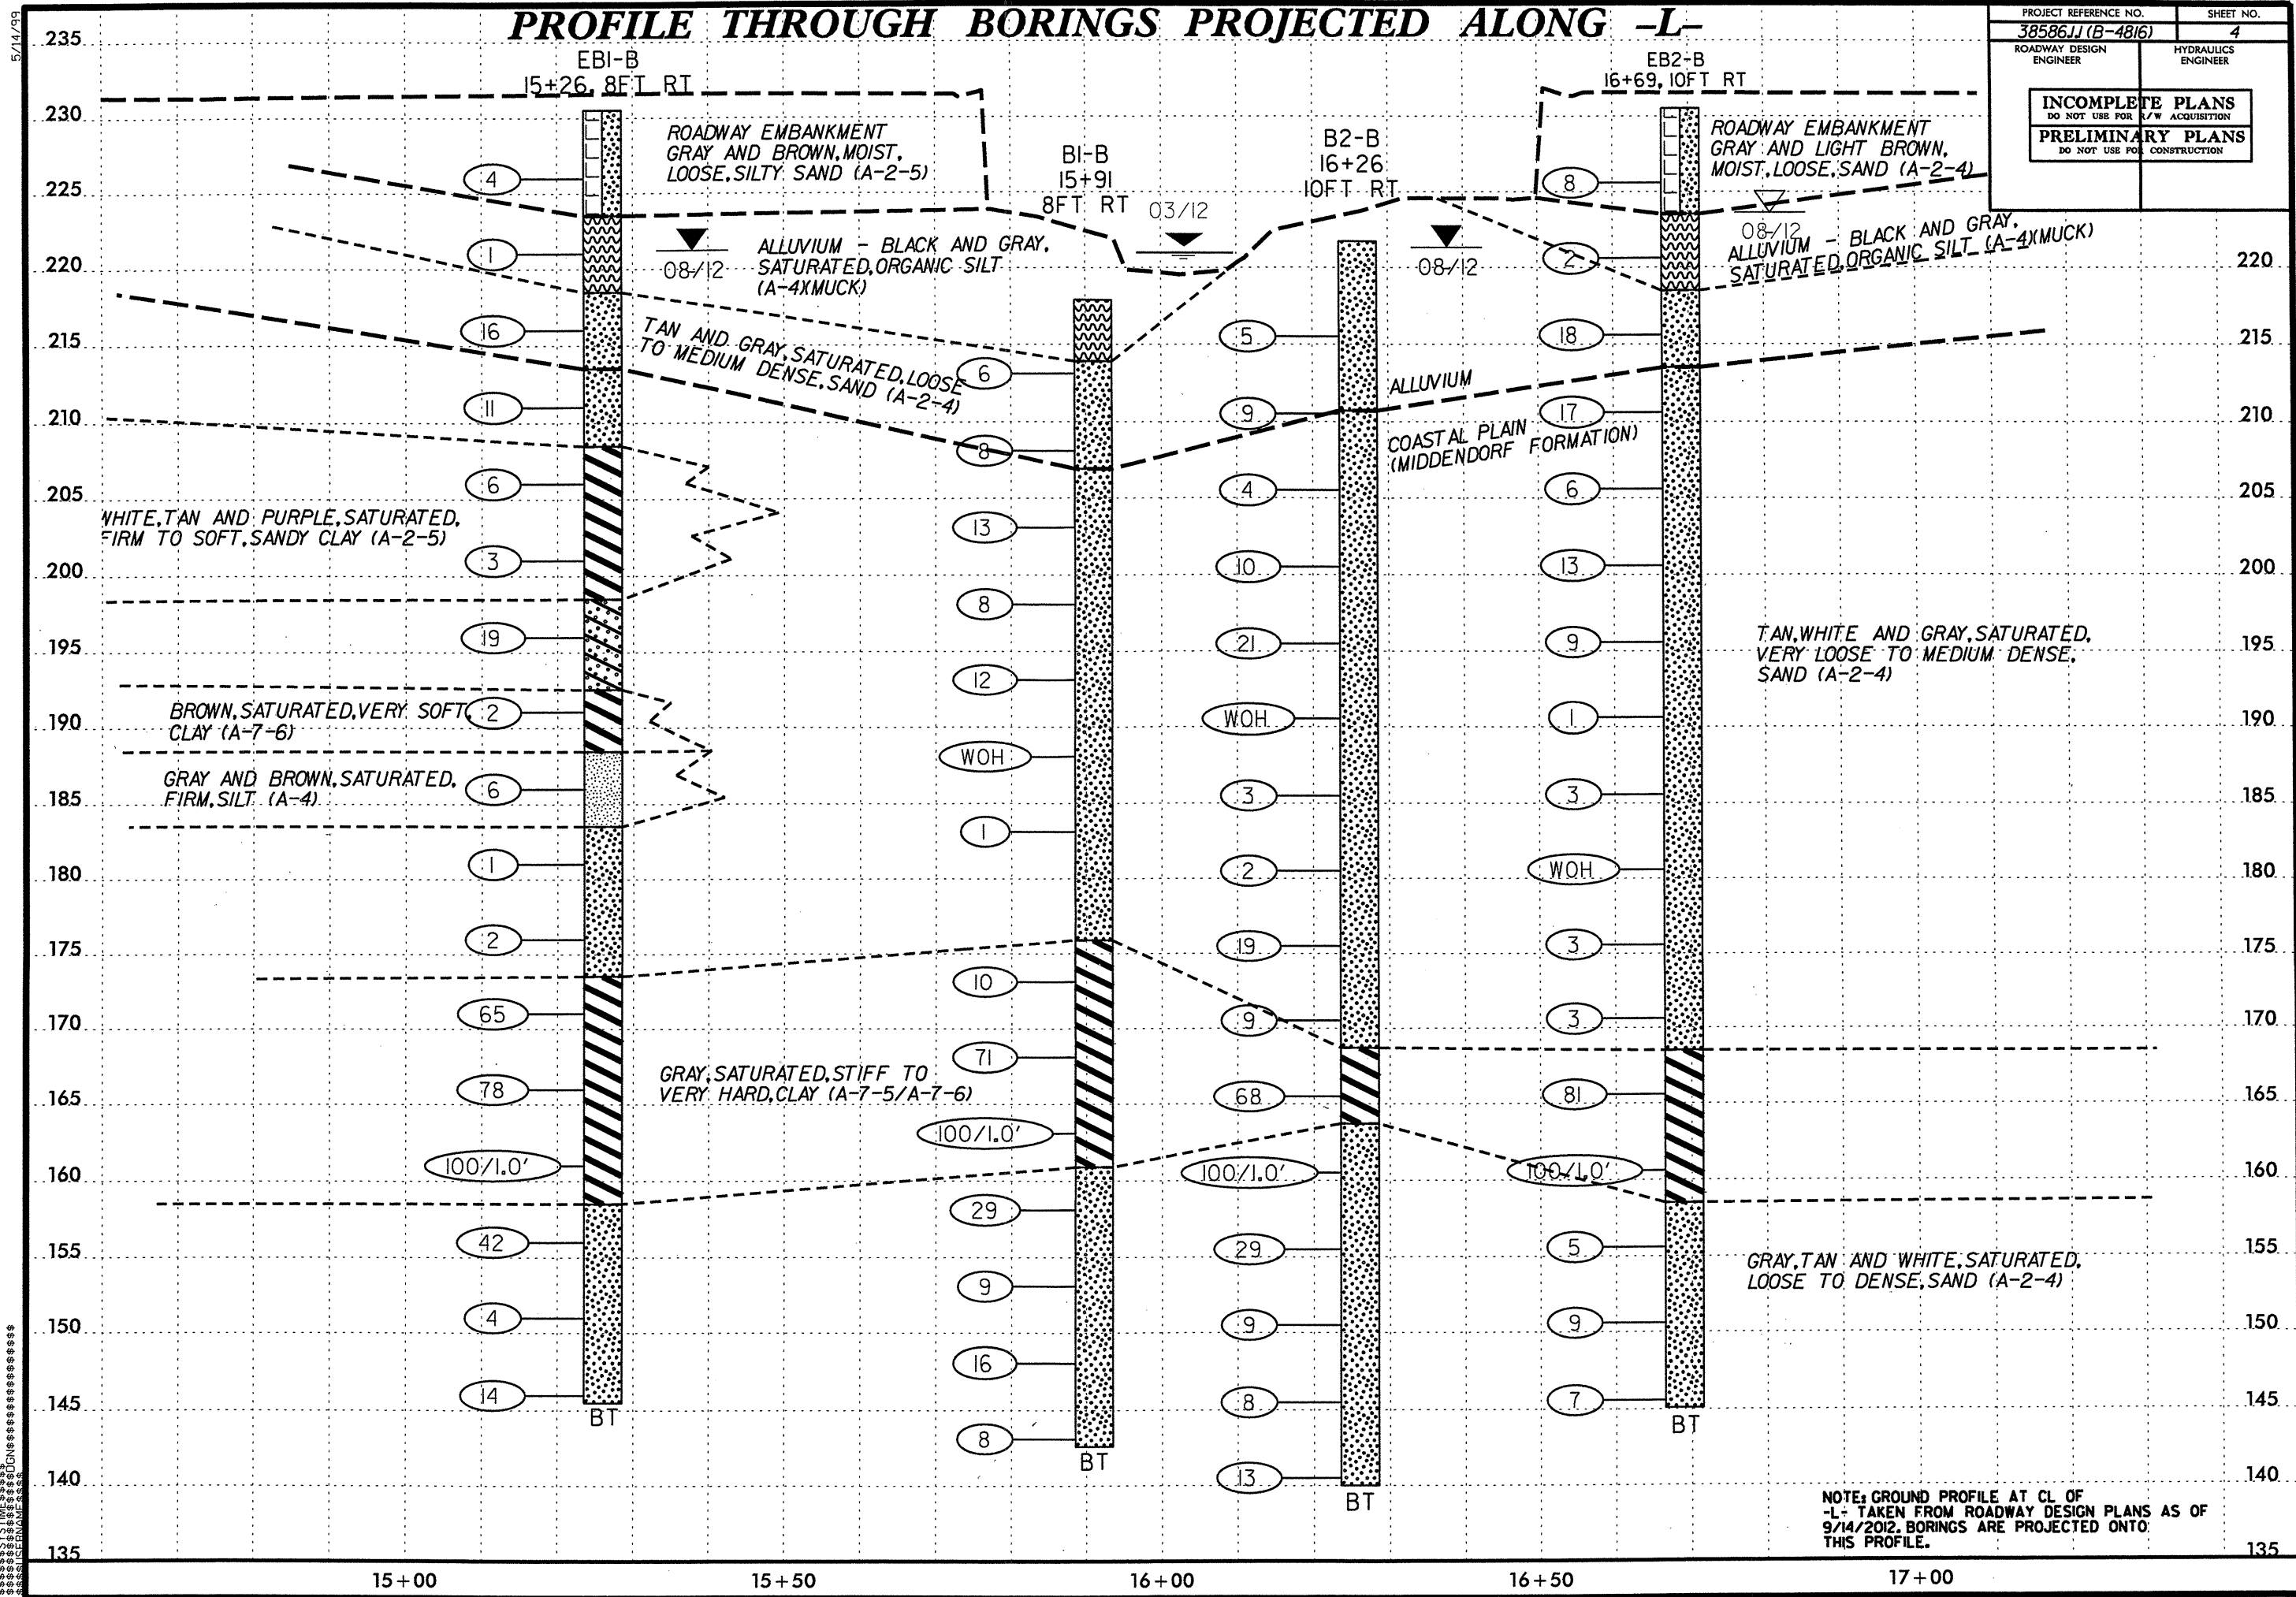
PROFILE THROUGH BORINGS PROJECTED ALONG -L-

| PROJECT REFERENCE NO. | SHEET NO. |
|---|---|
| 38586JJ (B-4816) | 4 |
| ROADWAY DESIGN ENGINEER | HYDRAULICS ENGINEER |

INCOMPLETE PLANS
DO NOT USE FOR R/W ACQUISITION
PRELIMINARY PLANS
DO NOT USE FOR CONSTRUCTION

5/14/99

235
230
225
220
215
210
205
200
195
190
185
180
175
170
165
160
155
150
145
140
135

EBI-B
15+26, 8FT RT

ROADWAY EMBANKMENT GRAY AND BROWN, MOIST, LOOSE, SILTY SAND (A-2-5)

4
1
16
11
6
3
19
2
6
1
2
65
78
100/1.0'
42
4
14
BT

08/12
ALLUVIUM - BLACK AND GRAY, SATURATED, ORGANIC SILT (A-4)(MUCK)

TAN AND GRAY, SATURATED, LOOSE TO MEDIUM DENSE, SAND (A-2-4)

WHITE, TAN AND PURPLE, SATURATED, FIRM TO SOFT, SANDY CLAY (A-2-5)

BROWN, SATURATED, VERY SOFT CLAY (A-7-6)

GRAY AND BROWN, SATURATED, FIRM, SILT (A-4)

GRAY, SATURATED, STIFF TO VERY HARD, CLAY (A-7-5/A-7-6)

BI-B
15+91
8FT RT

03/12

6
8
13
8
12
WOH
1
10
71
100/1.0'
29
9
16
8
BT

B2-B
16+26
10FT RT

08/12

5
9
4
10
21
WOH
3
2
19
9
68
100/1.0'
29
9
8
13
BT

ALLUVIUM
COASTAL PLAIN (MIDDENDORF FORMATION)

EB2-B
16+69, 10FT RT

ROADWAY EMBANKMENT GRAY AND LIGHT BROWN, MOIST, LOOSE, SAND (A-2-4)

08/12
ALLUVIUM - BLACK AND GRAY, SATURATED, ORGANIC SILT (A-4)(MUCK)

8
2
18
17
6
13
9
1
3
WOH
3
3
81
100/1.0'
5
9
7
BT

TAN, WHITE AND GRAY, SATURATED, VERY LOOSE TO MEDIUM DENSE, SAND (A-2-4)

GRAY, TAN AND WHITE, SATURATED, LOOSE TO DENSE, SAND (A-2-4)

220
215
210
205
200
195
190
185
180
175
170
165
160
155
150
145
140
135

NOTE: GROUND PROFILE AT CL OF -L- TAKEN FROM ROADWAY DESIGN PLANS AS OF 9/14/2012. BORINGS ARE PROJECTED ONTO THIS PROFILE.

15+00
15+50
16+00
16+50
17+00